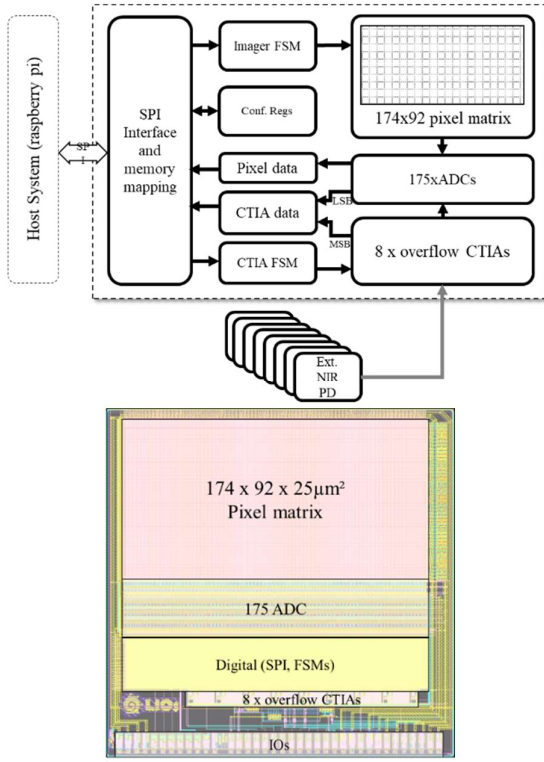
Host System (raspberry pi)

SPI

SPI Interface and memory mapping

Imager FSM

Conf. Regs

Pixel data

CTIA data

CTIA FSM

174x92 pixel matrix

175xADCs

LSB

MSB

8 x overflow CTIAs

Ext. NIR PD

174 x 92 x 25μm²
Pixel matrix

175 ADC

Digital (SPI, FSMs)

8 x overflow CTIAs

LIOs

IOs